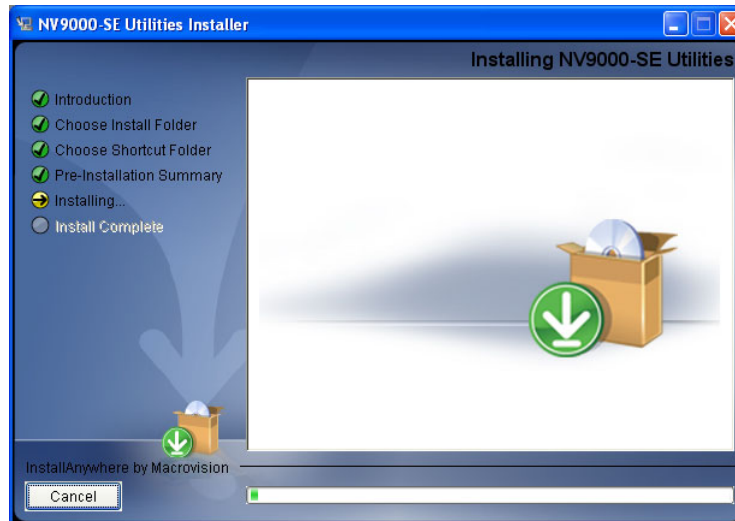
NV9000-SE Utilities Installer

Installing NV9000-SE Utilities

Introduction
Choose Install Folder
Choose Shortcut Folder
Pre-Installation Summary
Installing...
Install Complete

InstallAnywhere by Macrovision

Cancel